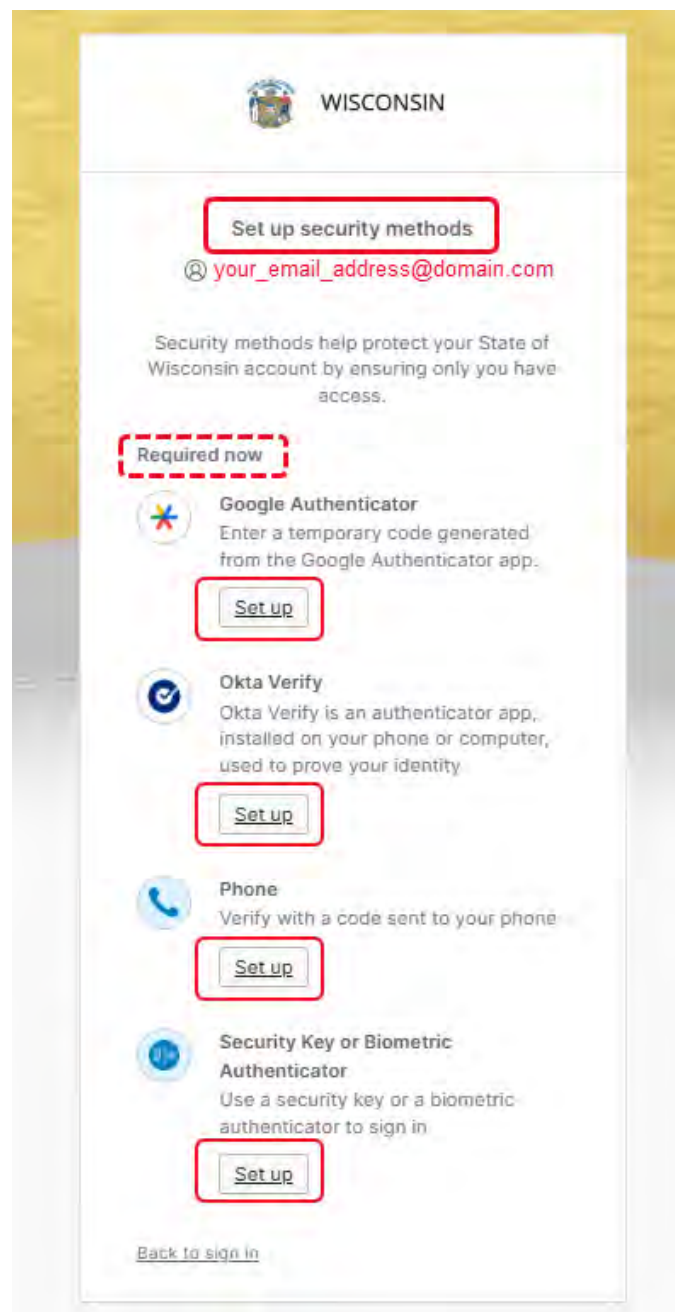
WISCONSIN

Set up security methods

your_email_address@domain.com

Security methods help protect your State of Wisconsin account by ensuring only you have access.

Required now

Google Authenticator
Enter a temporary code generated from the Google Authenticator app.

Set up

Okta Verify
Okta Verify is an authenticator app, installed on your phone or computer, used to prove your identity

Set up

Phone
Verify with a code sent to your phone

Set up

Security Key or Biometric Authenticator
Use a security key or a biometric authenticator to sign in

Set up

Back to sign in